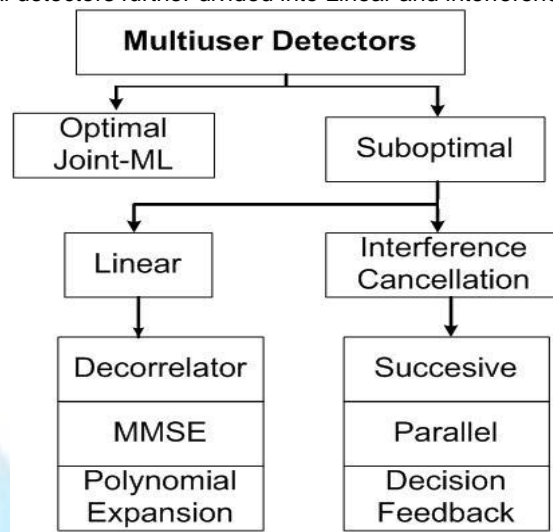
al detectors further divided into Linear and Interferenc

Multiuser Detectors

Optimal Joint-ML

Suboptimal

Linear

Interference Cancellation

Decorrelator

MMSE

Polynomial Expansion

Succesive

Parallel

Decision Feedback